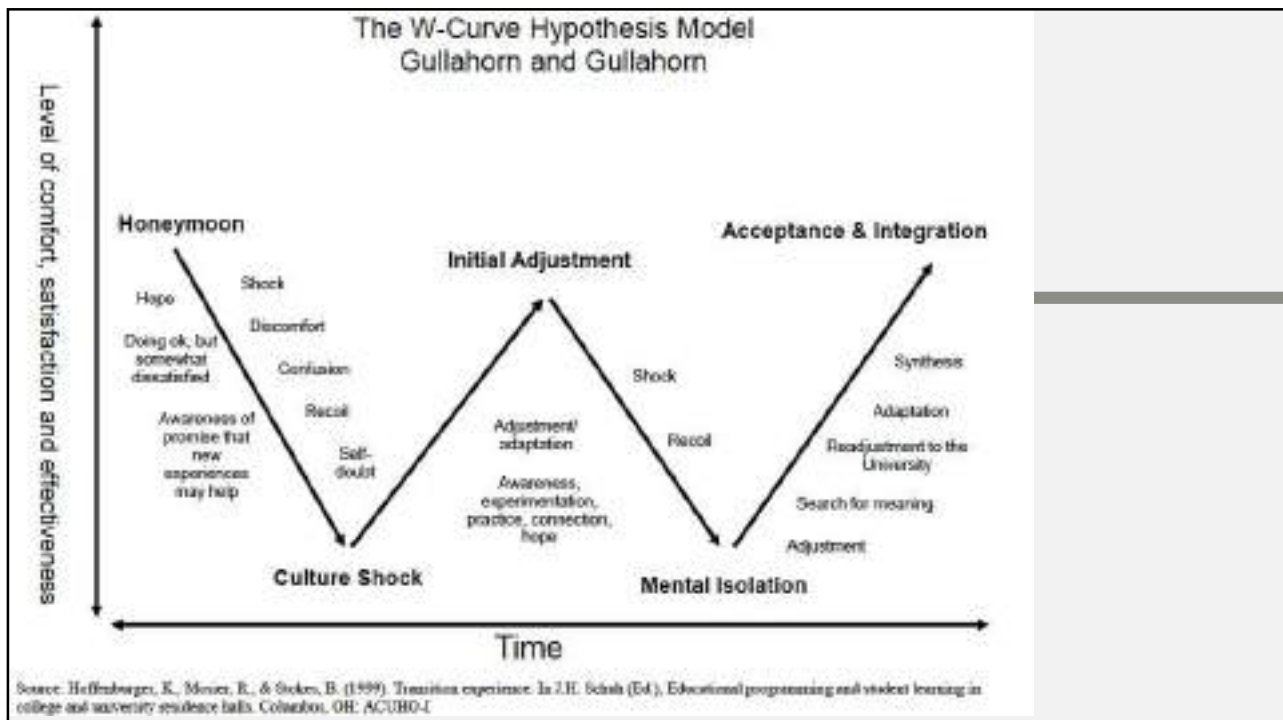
The W-Curve Hypothesis Model
Gullahorn and Gullahorn

Level of comfort, satisfaction and effectiveness

Honeymoon

Hope

Doing ok, but somewhat dissatisfied

Awareness of promise that new experiences may help

Shock

Discomfort

Confusion

Recoil

Self-doubt

Culture Shock

Initial Adjustment

Adjustment/ adaptation

Awareness, experimentation, practice, connection, hope

Shock

Recoil

Mental Isolation

Acceptance & Integration

Synthesis

Adaptation

Readjustment to the University

Search for meaning

Adjustment

Time

Source: Heffenburger, K., Mosier, R., & Stokes, B. (1999). Transition experience. In J.H. Schuh (Ed.), Educational programming and student learning in college and university residence halls. Columbus, OH: ACUHO-I.